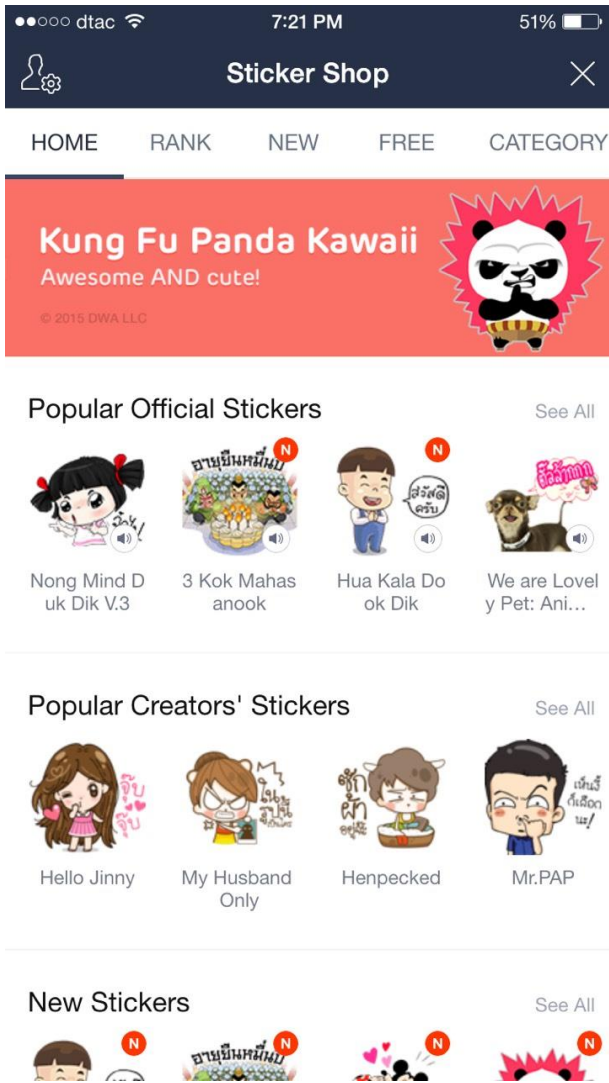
●●○○○ dtac 7:21 PM 51%

Sticker Shop

HOME RANK NEW FREE CATEGORY

Kung Fu Panda Kawaii
Awesome AND cute!
© 2015 DWA LLC

Popular Official Stickers See All

N N

Nong Mind Duk Dik V.3
3 Kok Mahasanook
Hua Kala Dook Dik
We are Lovely Pet: Ani…

Popular Creators' Stickers See All

Hello Jinny
My Husband Only
Henpecked
Mr.PAP

New Stickers See All

N N N N